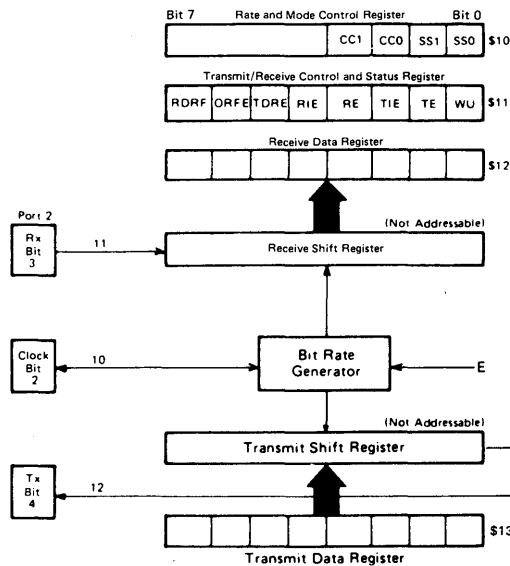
Bit 7 Rate and Mode Control Register Bit 0

| | | | | CC1 | CC0 | SS1 | SS0 |
|---|---|---|---|---|---|---|---|

$10

Transmit/Receive Control and Status Register

| RDRF | ORFE | TDRE | RIE | RE | TIE | TE | WU |
|---|---|---|---|---|---|---|---|

$11

Receive Data Register

$12

Port 2

Rx Bit 3

11

(Not Addressable)

Receive Shift Register

Clock Bit 2

10

Bit Rate Generator

E

(Not Addressable)

Transmit Shift Register

Tx Bit 4

12

$13

Transmit Data Register